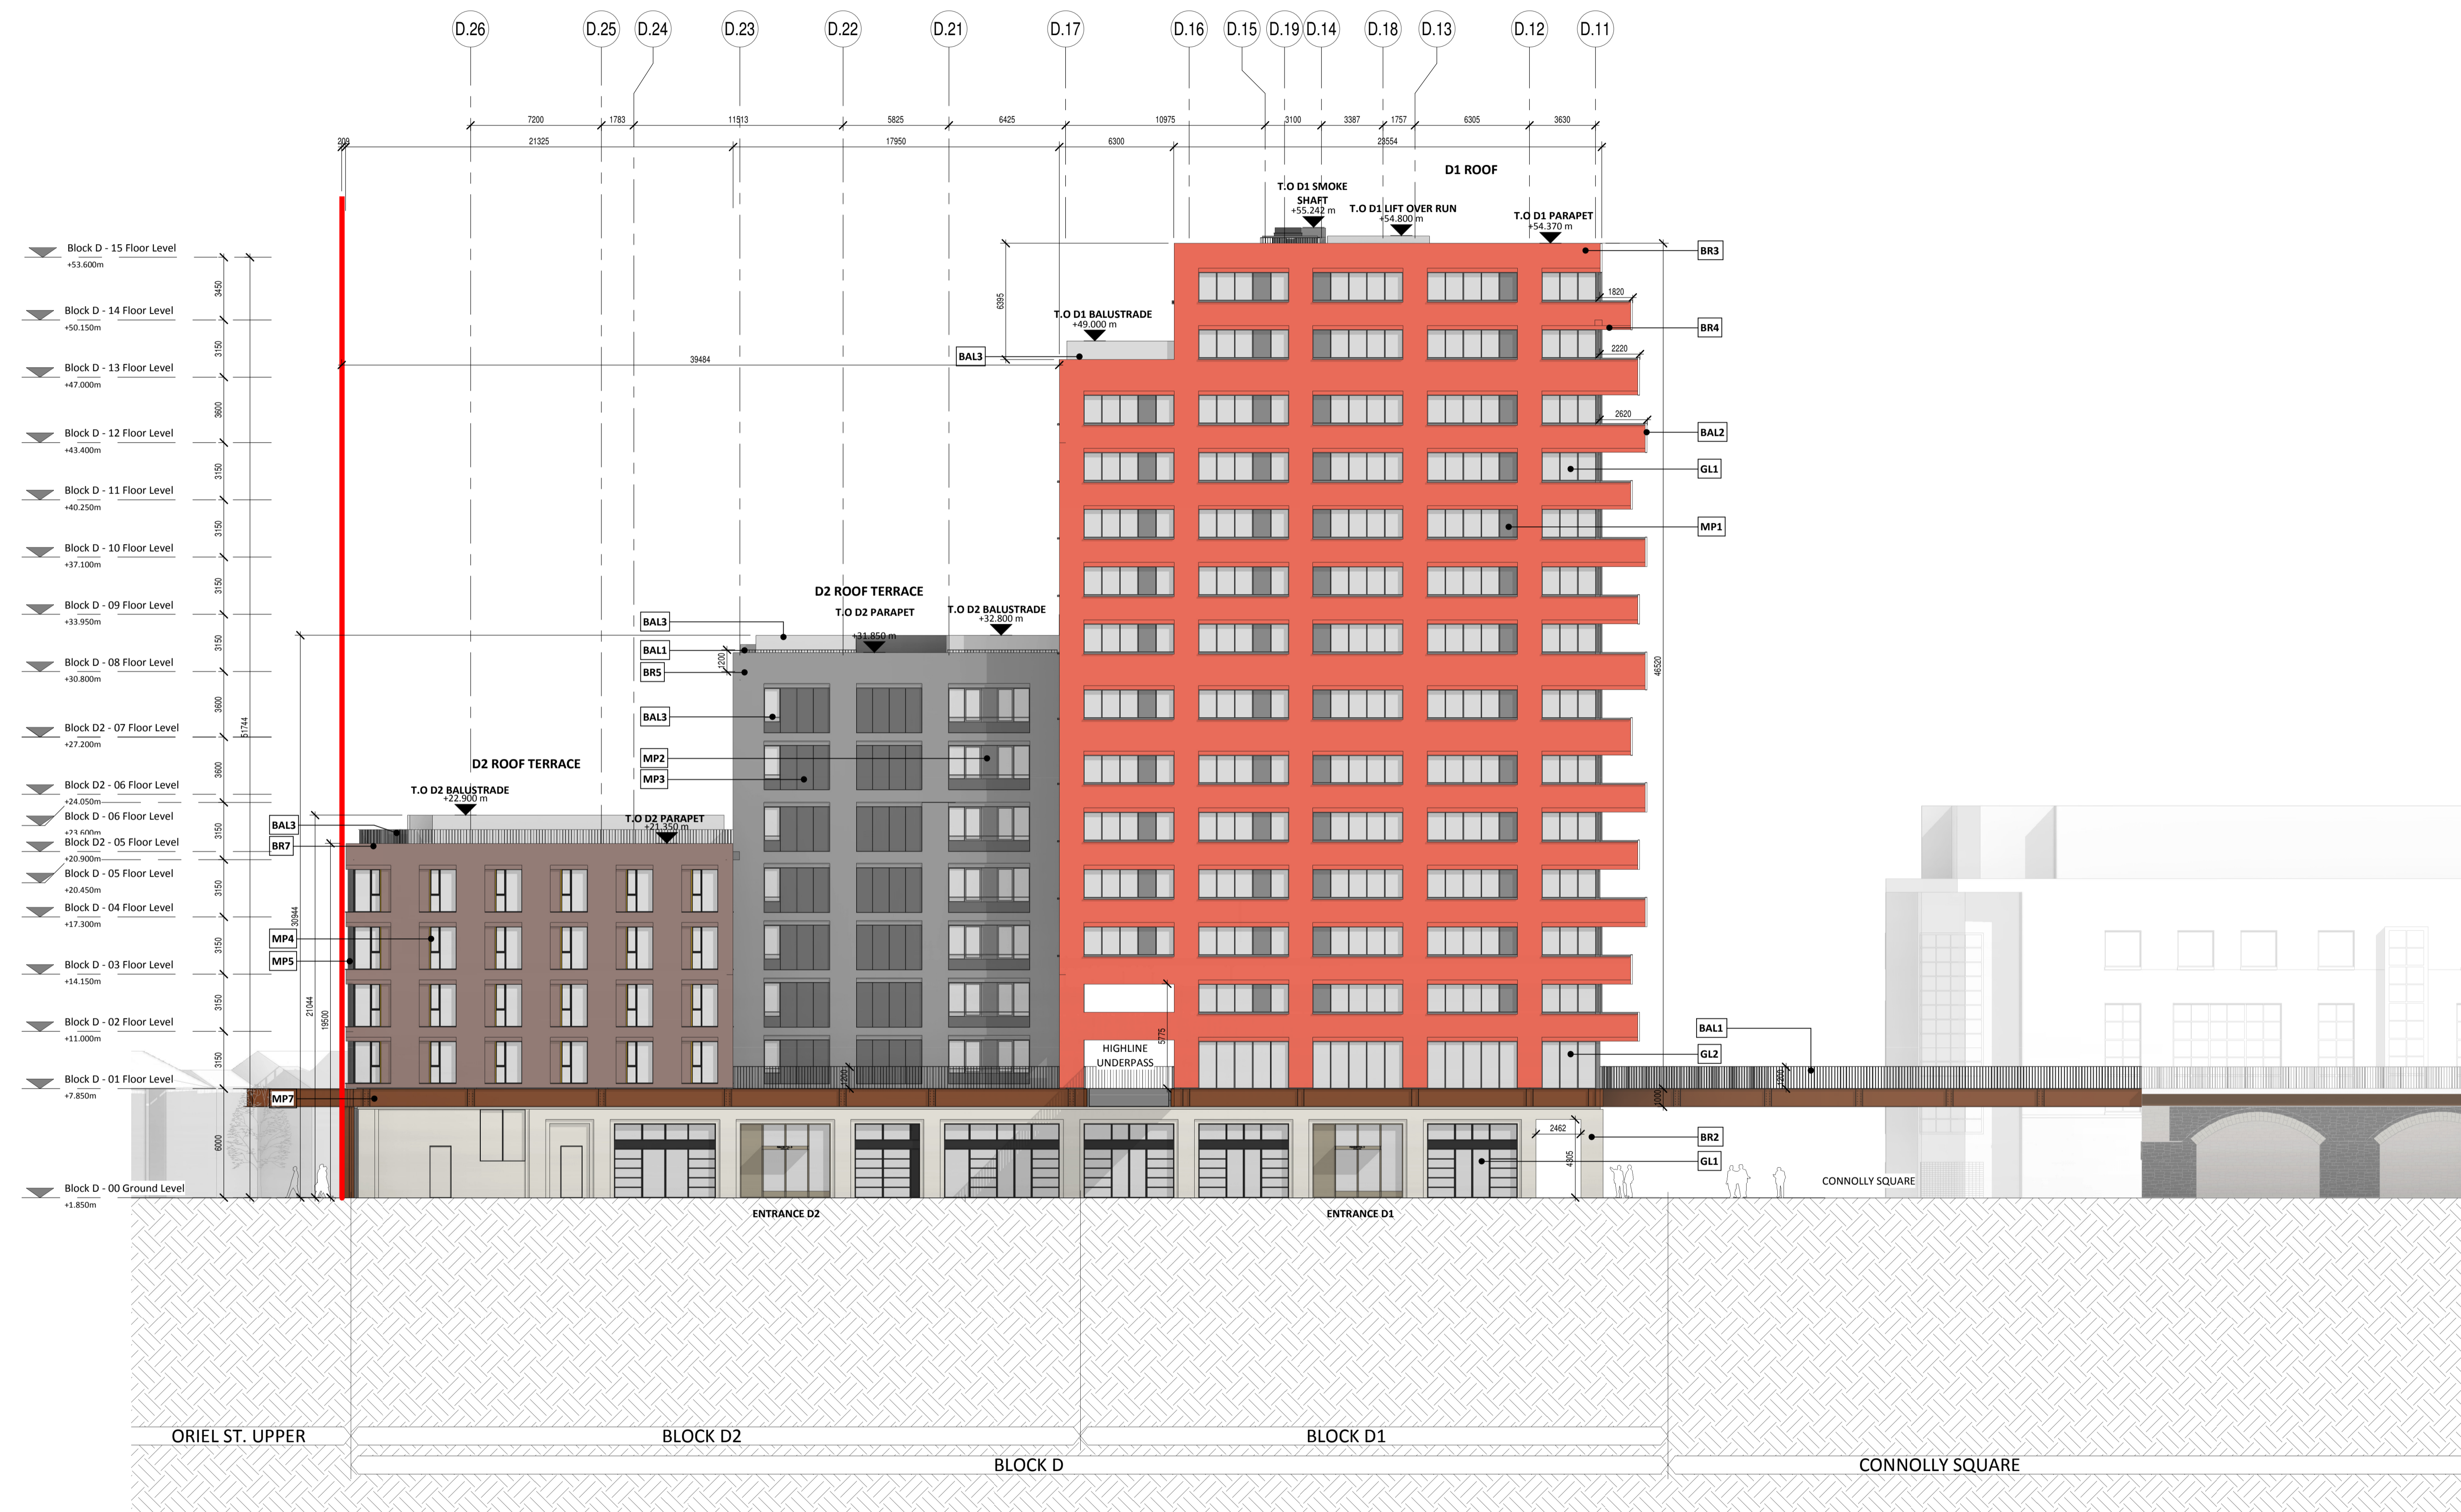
D.26 D.25 D.24 D.23 D.22 D.21 D.17 D.16 D.15 D.19 D.14 D.18 D.13 D.12 D.11

7200 1783 11513 5825 6425 10975 3100 3387 1757 6305 3630

200 21325 17950 6300 23554

D1 ROOF

T.O D1 SMOKE SHAFT +55.242 m

T.O D1 LIFT OVER RUN +54.800 m

T.O D1 PARAPET +54.370 m

BR3

Block D - 15 Floor Level +53.600m

Block D - 14 Floor Level +50.150m

Block D - 13 Floor Level +47.000m

Block D - 12 Floor Level +43.400m

Block D - 11 Floor Level +40.250m

Block D - 10 Floor Level +37.100m

Block D - 09 Floor Level +33.950m

Block D - 08 Floor Level +30.800m

Block D2 - 07 Floor Level +27.200m

Block D2 - 06 Floor Level +24.050m

Block D - 06 Floor Level +23.600m

Block D2 - 05 Floor Level +20.900m

Block D - 05 Floor Level +20.450m

Block D - 04 Floor Level +17.300m

Block D - 03 Floor Level +14.150m

Block D - 02 Floor Level +11.000m

Block D - 01 Floor Level +7.850m

Block D - 00 Ground Level +1.850m

3450 3150 3600 3150 3150 3150 3150 3150 3600 3600 3150 3150 3150 3150 3150 6000

51744 30944 21044 19500

6395 1820 2220 2620 46520

BR4

T.O D1 BALUSTRADE +49.000 m

BAL3

39484

BAL2

GL1

MP1

D2 ROOF TERRACE

T.O D2 PARAPET +31.850 m

T.O D2 BALUSTRADE +32.800 m

BAL3

BAL1

BR5

1200

BAL3

MP2

MP3

D2 ROOF TERRACE

T.O D2 BALUSTRADE +22.900 m

T.O D2 PARAPET +21.350 m

BAL3

BR7

MP4

MP5

MP7

HIGHLINE UNDERPASS

5775

BAL1

GL2

1200

3000

2462

4805

BR2

GL1

CONNOLLY SQUARE

ENTRANCE D2

ENTRANCE D1

ORIEL ST. UPPER

BLOCK D2

BLOCK D1

BLOCK D

CONNOLLY SQUARE